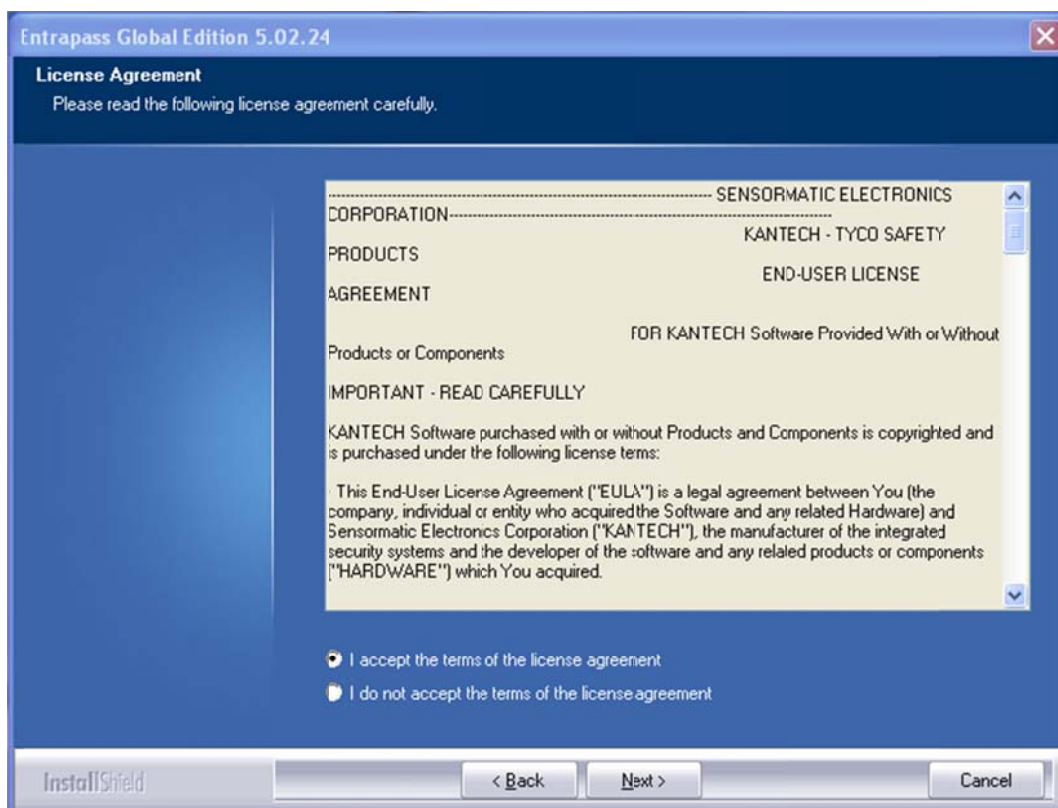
Entrapass Global Edition 5.02.24

License Agreement
Please read the following license agreement carefully.

-------------------------------------------------------------------------------- SENSORMATIC ELECTRONICS CORPORATION-------------------------------------------------------------------------------- KANTECH - TYCO SAFETY PRODUCTS END-USER LICENSE AGREEMENT FOR KANTECH Software Provided With or Without Products or Components

IMPORTANT - READ CAREFULLY

KANTECH Software purchased with or without Products and Components is copyrighted and is purchased under the following license terms:

This End-User License Agreement ("EULA") is a legal agreement between You (the company, individual or entity who acquired the Software and any related Hardware) and Sensormatic Electronics Corporation ("KANTECH"), the manufacturer of the integrated security systems and the developer of the software and any related products or components ("HARDWARE") which You acquired.

I accept the terms of the license agreement
I do not accept the terms of the license agreement

InstallShield
< Back
Next >
Cancel